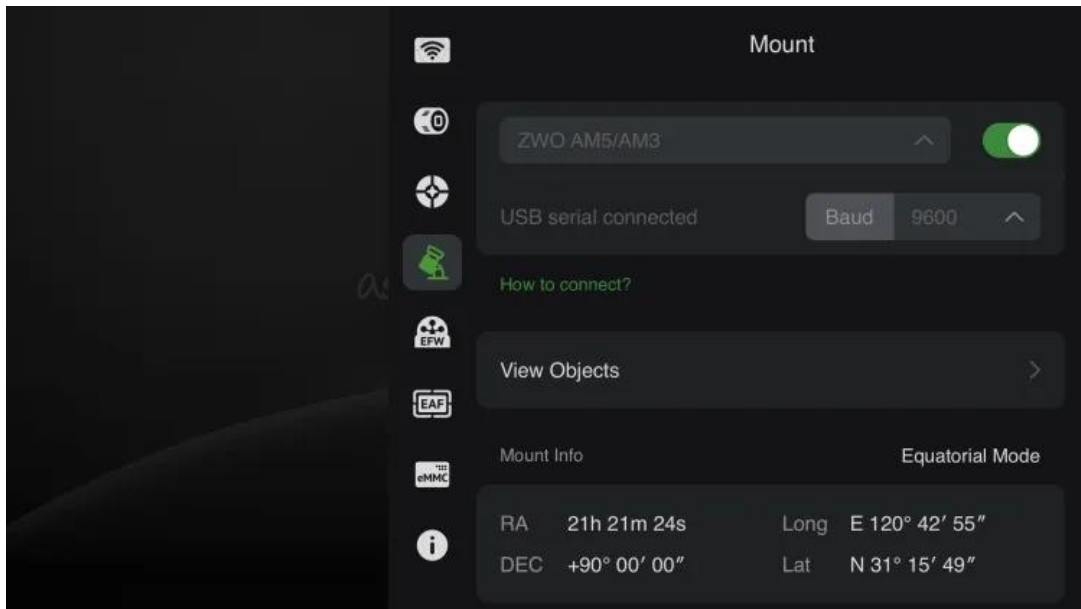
Mount

ZWO AM5/AM3

USB serial connected

Baud 9600

How to connect?

View Objects

Mount Info

Equatorial Mode

RA 21h 21m 24s

Long E 120° 42′ 55″

DEC +90° 00′ 00″

Lat N 31° 15′ 49″

EFW

EAF

eMMC